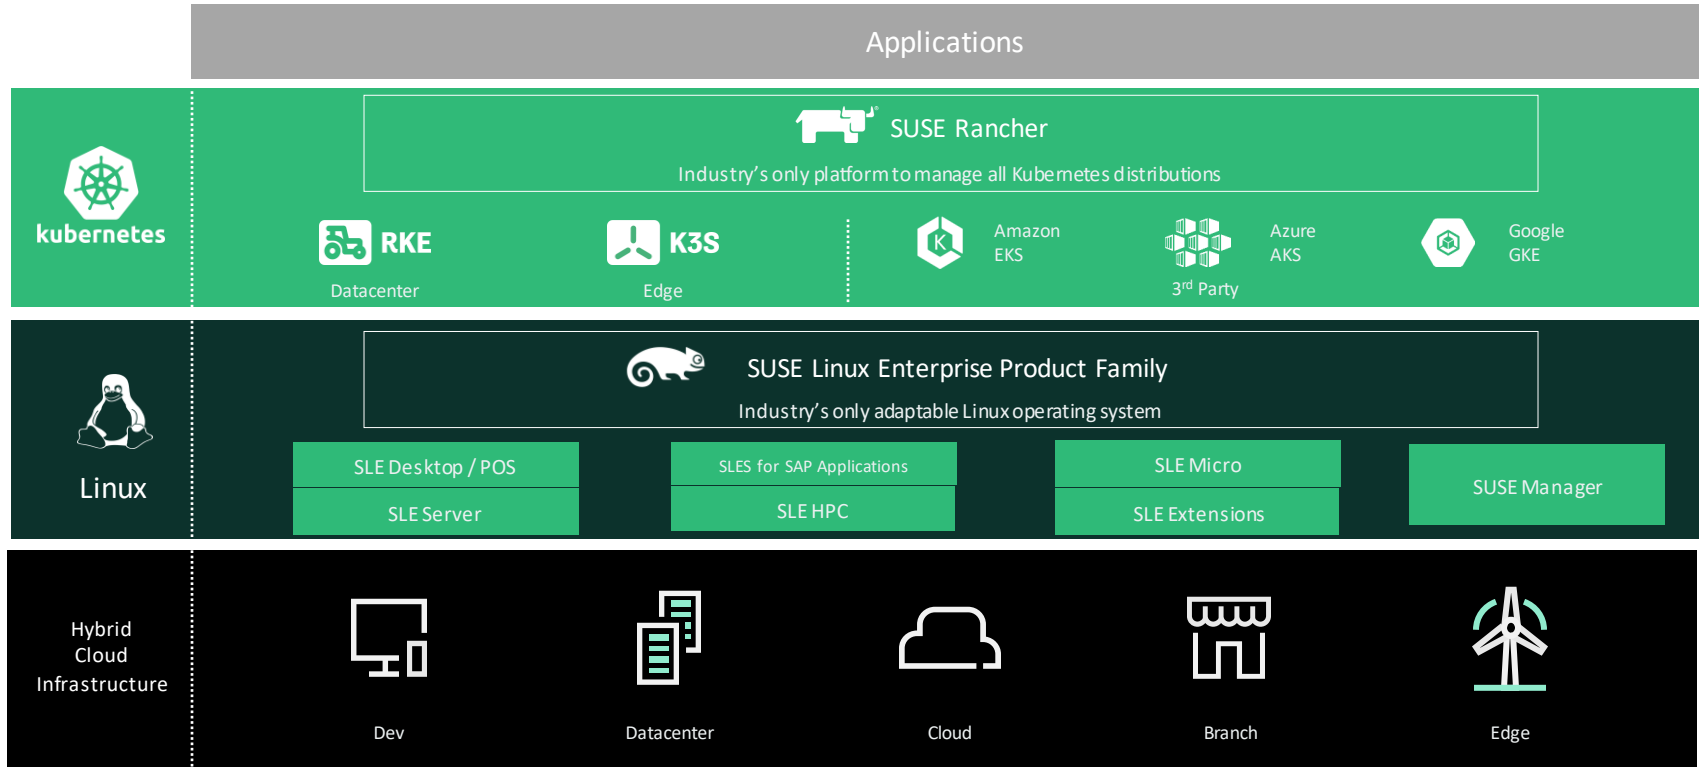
Applications

kubernetes

SUSE Rancher

Industry's only platform to manage all Kubernetes distributions

RKE

Datacenter

K3S

Edge

Amazon EKS

Azure AKS

Google GKE

3$^{rd}$ Party

Linux

SUSE Linux Enterprise Product Family

Industry's only adaptable Linux operating system

SLE Desktop / POS

SLE Server

SLES for SAP Applications

SLE HPC

SLE Micro

SLE Extensions

SUSE Manager

Hybrid Cloud Infrastructure

Dev

Datacenter

Cloud

Branch

Edge